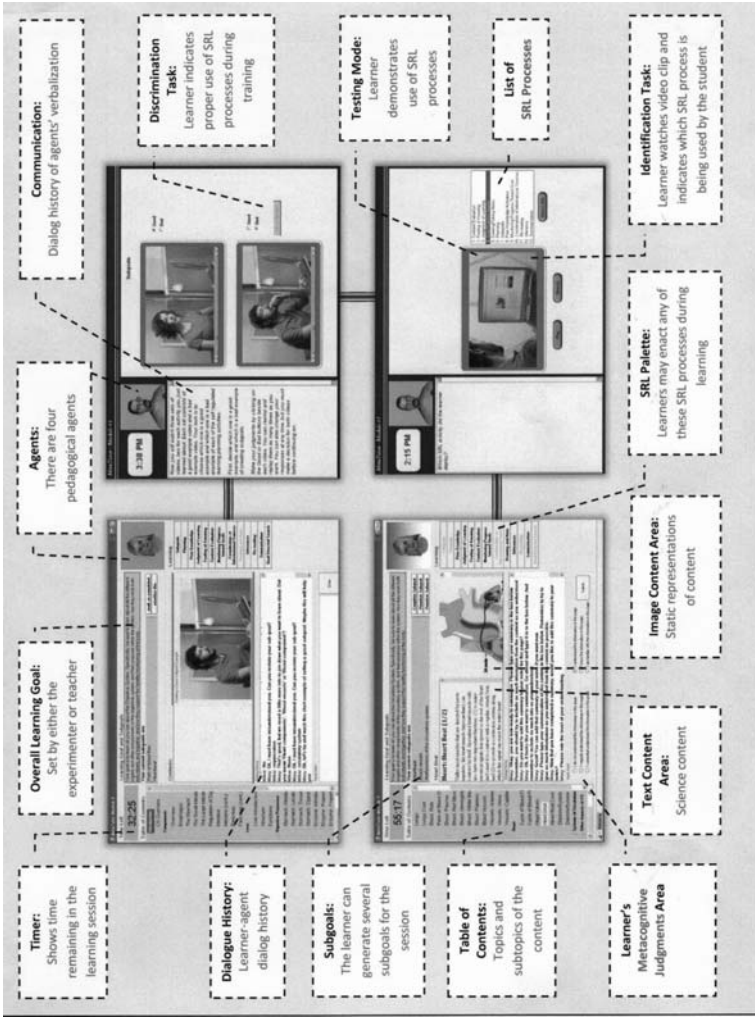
Timer: Shows time remaining in the learning session

Dialogue History: Learner-agent dialog history

Subgoals: The learner can generate several subgoals for the session

Table of Contents: Topics and subtopics of the content

Learner's Metacognitive Judgments Area

Overall Learning Goal: Set by either the experimenter or teacher

Text Content Area: Science content

Agents: There are four pedagogical agents

Image Content Area: Static representations of content

SRL Palette: Learners may enact any of these SRL processes during learning

Communication: Dialog history of agents' verbalization

Discrimination Task: Learner indicates proper use of SRL processes during training

Testing Mode: Learner demonstrates use of SRL processes

List of SRL Processes

Identification Task: Learner watches video clip and indicates which SRL process is being used by the student

1:32:25

55:17

3:38 PM

2:15 PM

Subgoals

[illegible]